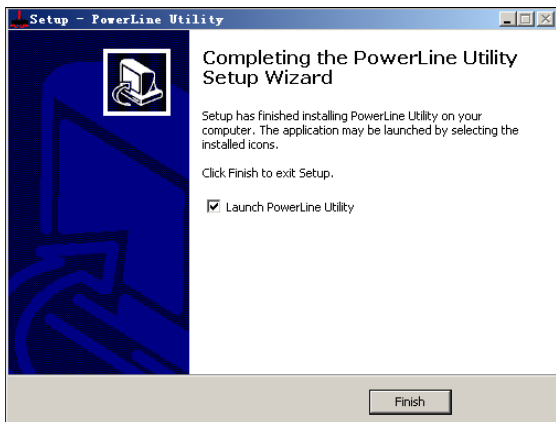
Setup - PowerLine Utility

Completing the PowerLine Utility Setup Wizard

Setup has finished installing PowerLine Utility on your computer. The application may be launched by selecting the installed icons.

Click Finish to exit Setup.

☑ Launch PowerLine Utility

Finish